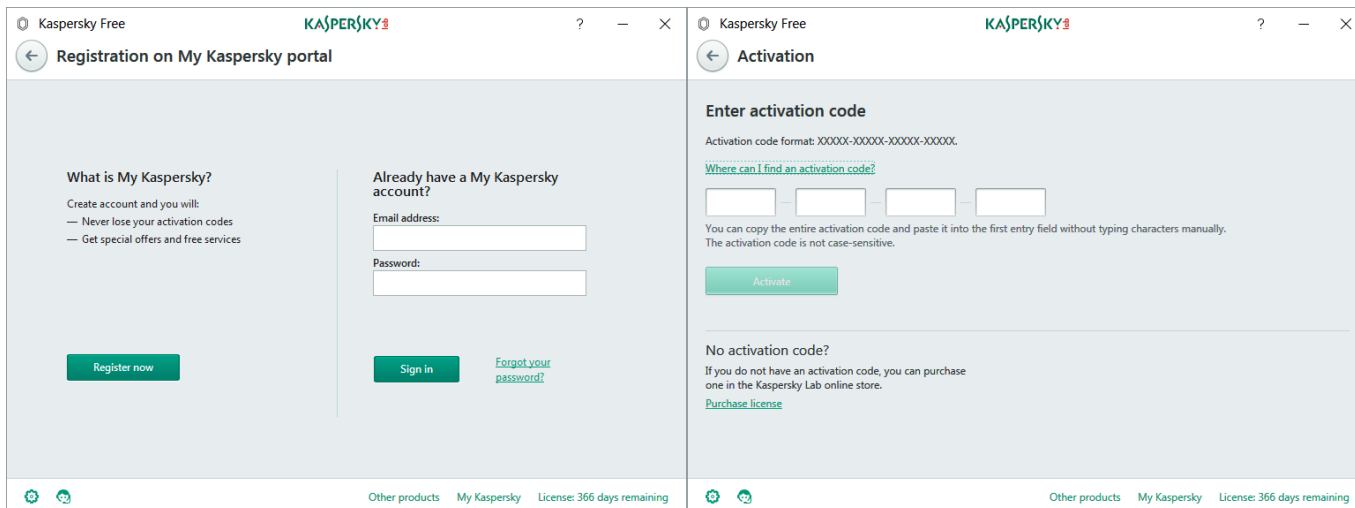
Kaspersky Free KASPERSKY lab ? — ✕

Registration on My Kaspersky portal

What is My Kaspersky?

Create account and you will:
— Never lose your activation codes
— Get special offers and free services

Register now

Already have a My Kaspersky account?

Email address:

Password:

Sign in

Forgot your password?

Other products My Kaspersky License: 366 days remaining

Kaspersky Free KASPERSKY lab ? — ✕

Activation

Enter activation code

Activation code format: XXXXX-XXXXX-XXXXX-XXXXX.

Where can I find an activation code?

You can copy the entire activation code and paste it into the first entry field without typing characters manually.
The activation code is not case-sensitive.

Activate

No activation code?

If you do not have an activation code, you can purchase one in the Kaspersky Lab online store.

Purchase license

Other products My Kaspersky License: 366 days remaining